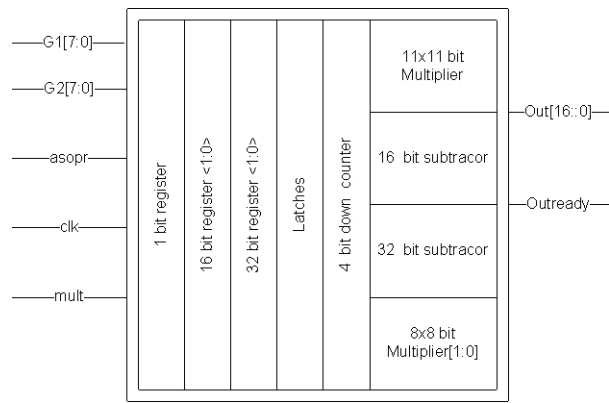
G1[7:0]
G2[7:0]
asopr
clk
mult

1 bit register
16 bit register <1:0>
32 bit register <1:0>
Latches
4 bit down counter

11x11 bit Multiplier
16 bit subtracor
32 bit subtracor
8x8 bit Multiplier[1:0]

Out[16::0]
Outready